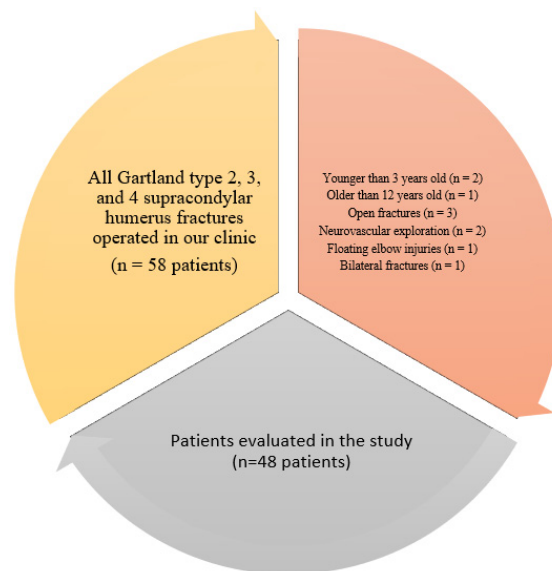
All Gartland type 2, 3, and 4 supracondylar humerus fractures operated in our clinic

(n = 58 patients)

Younger than 3 years old (n = 2)
Older than 12 years old (n = 1)
Open fractures (n = 3)
Neurovascular exploration (n = 2)
Floating elbow injuries (n = 1)
Bilateral fractures (n = 1)

Patients evaluated in the study
(n=48 patients)